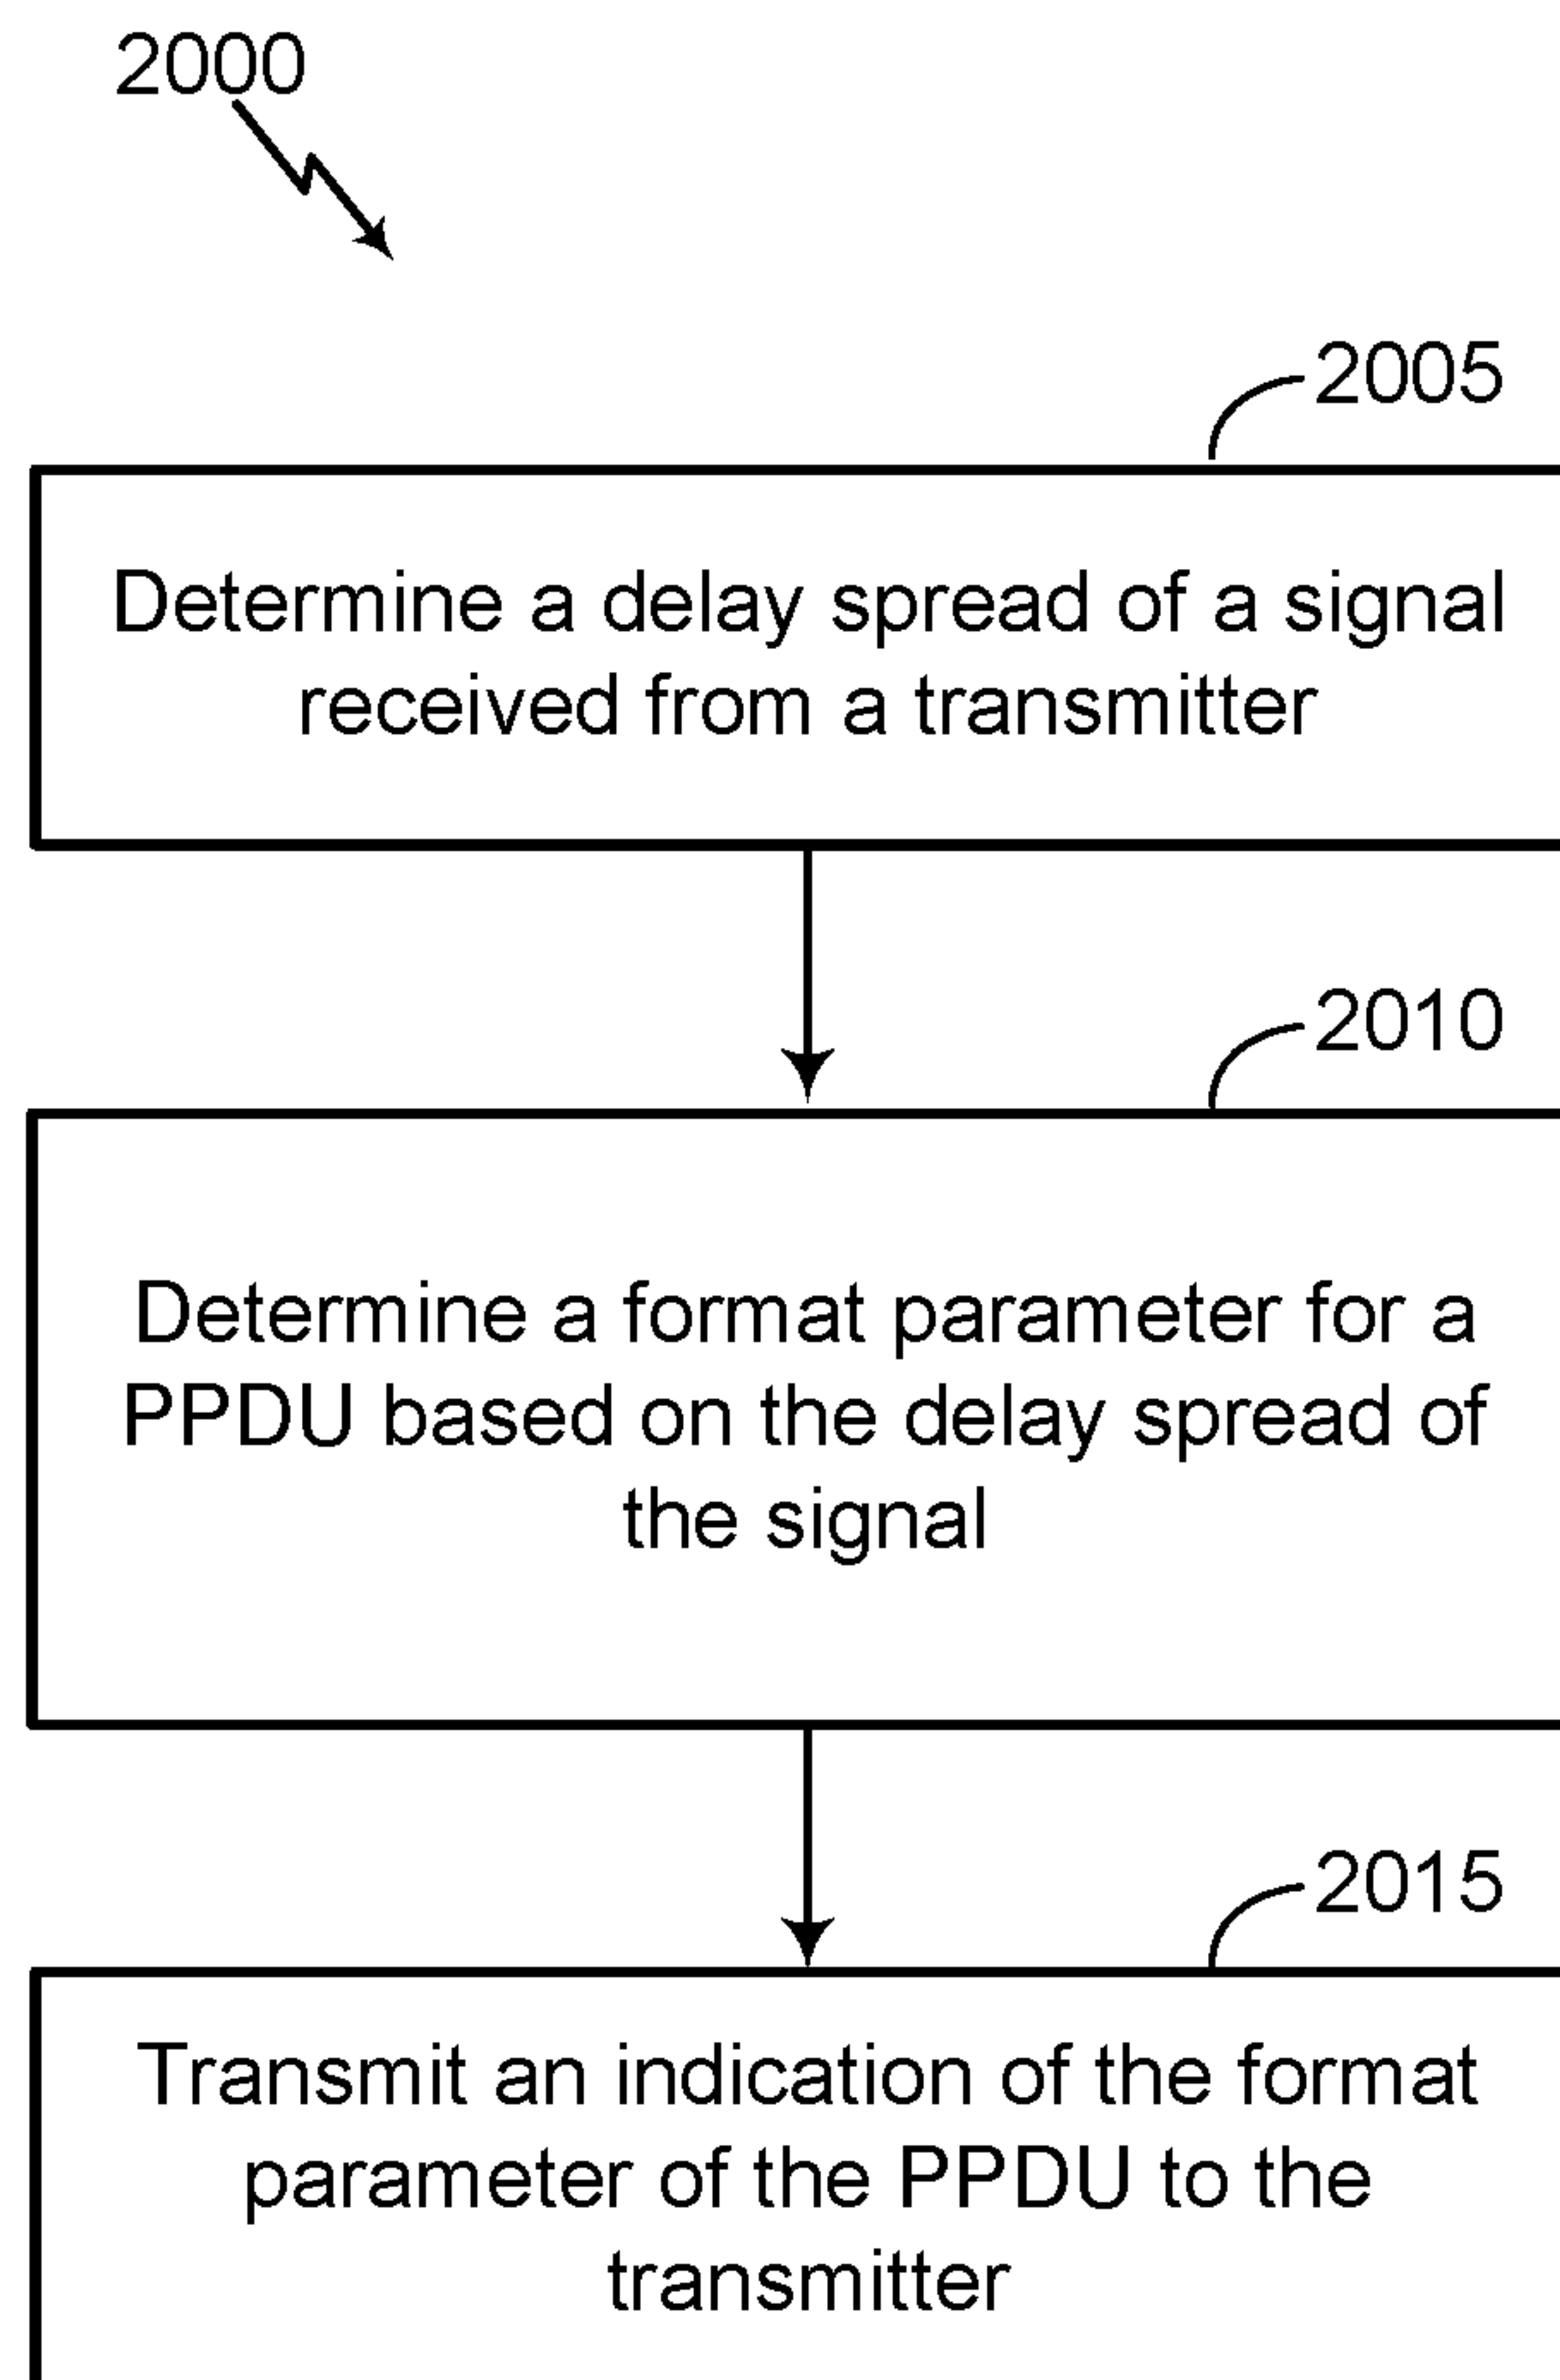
2000

2005

Determine a delay spread of a signal received from a transmitter

2010

Determine a format parameter for a PPDU based on the delay spread of the signal

2015

Transmit an indication of the format parameter of the PPDU to the transmitter